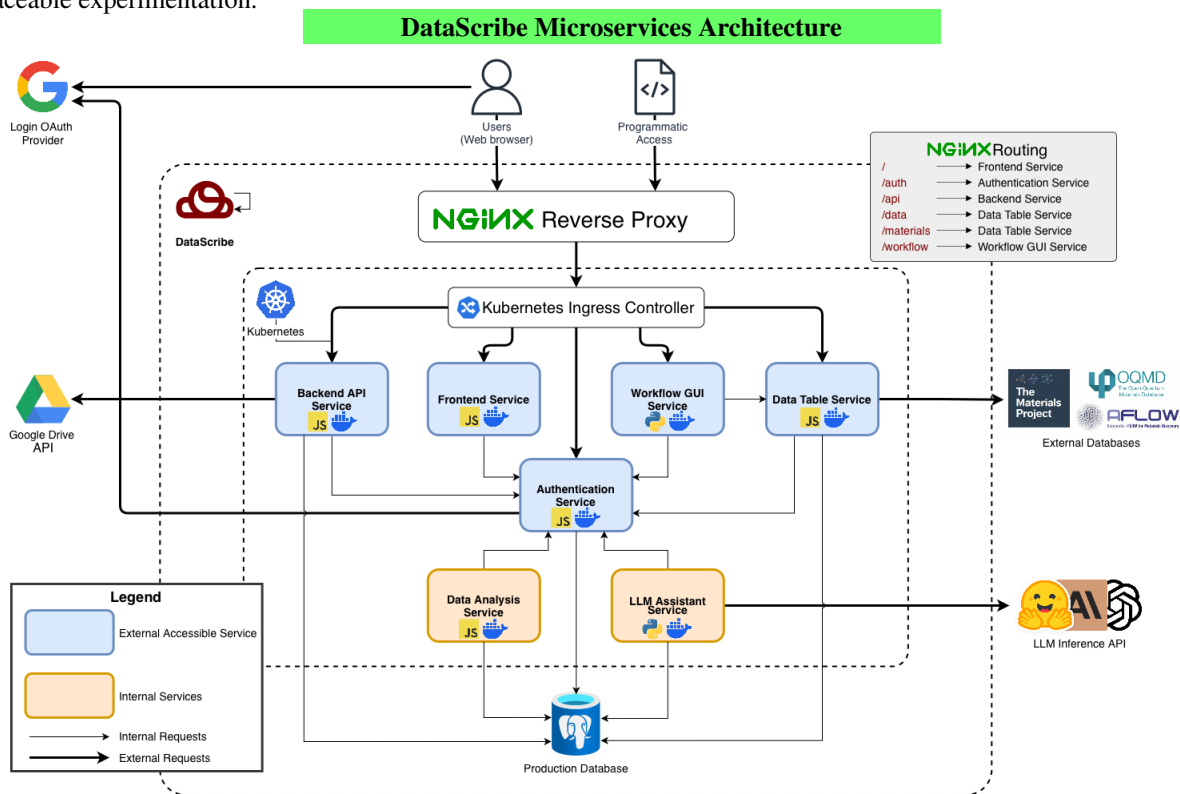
aceable experimentation.

DataScribe Microservices Architecture

Login OAuth Provider

Users (Web browser)

Programmatic Access

NGINX Routing
/ → Frontend Service
/auth → Authentication Service
/api → Backend Service
/data → Data Table Service
/materials → Data Table Service
/workflow → Workflow GUI Service

DataScribe

NGINX Reverse Proxy

Kubernetes

Kubernetes Ingress Controller

Google Drive API

Backend API Service

Frontend Service

Workflow GUI Service

Data Table Service

The Materials Project

OQMD The Open Quantum Materials Database

AFLOW

External Databases

Authentication Service

Data Analysis Service

LLM Assistant Service

LLM Inference API

Legend
External Accessible Service
Internal Services
Internal Requests
External Requests

Production Database